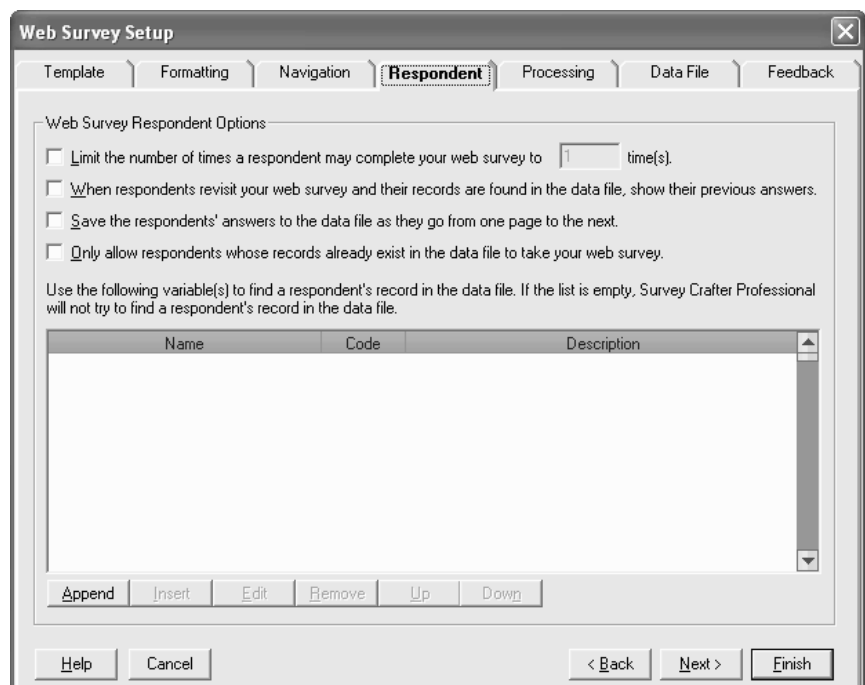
Web Survey Setup

Template | Formatting | Navigation | Respondent | Processing | Data File | Feedback

Web Survey Respondent Options

Limit the number of times a respondent may complete your web survey to 1 time(s).

When respondents revisit your web survey and their records are found in the data file, show their previous answers.

Save the respondents' answers to the data file as they go from one page to the next.

Only allow respondents whose records already exist in the data file to take your web survey.

Use the following variable(s) to find a respondent's record in the data file. If the list is empty, Survey Crafter Professional will not try to find a respondent's record in the data file.

| Name | Code | Description |
|---|---|---|

Append | Insert | Edit | Remove | Up | Down

Help | Cancel | < Back | Next > | Finish